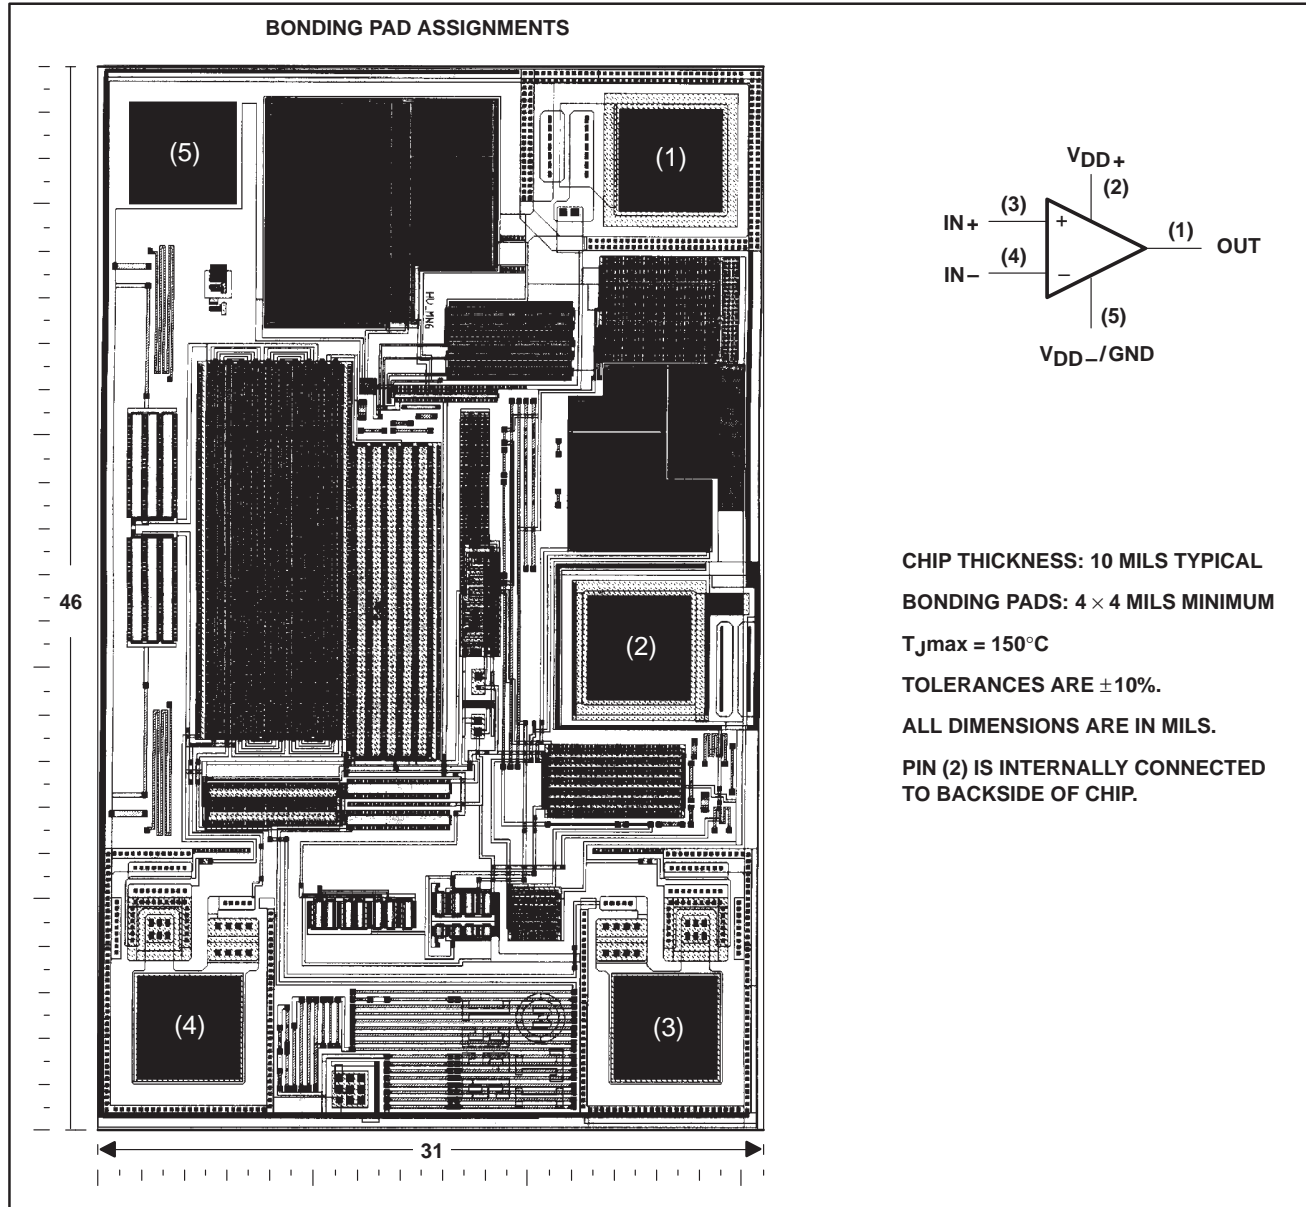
BONDING PAD ASSIGNMENTS

(5)

(1)

HU-MING

(2)

(4)

(3)

46

31

$V_{DD+}$

(2)

(3)

IN+

+

(1)

OUT

(4)

IN−

−

(5)

$V_{DD-}$/GND

CHIP THICKNESS: 10 MILS TYPICAL

BONDING PADS: $4 \times 4$ MILS MINIMUM

$T_J$max = 150°C

TOLERANCES ARE ±10%.

ALL DIMENSIONS ARE IN MILS.

PIN (2) IS INTERNALLY CONNECTED TO BACKSIDE OF CHIP.